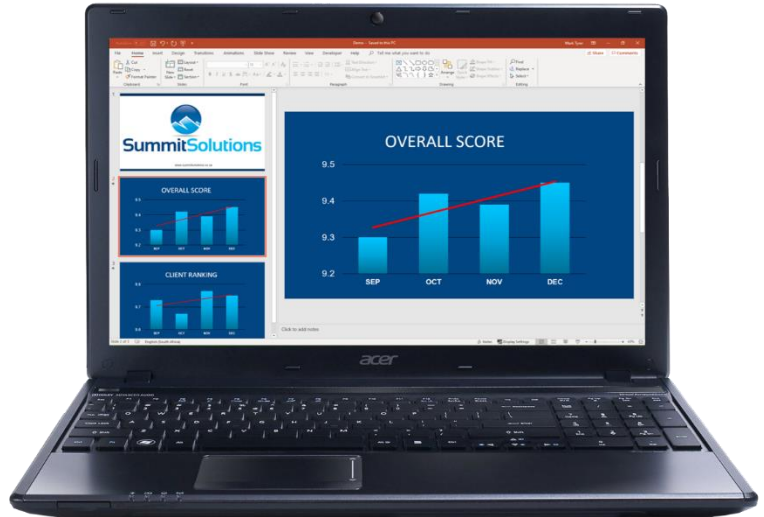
File Home Insert Design Transitions Animations Slide Show Review View Developer Help Tell me what you want to do

Share Comments

Paste Cut Copy Format Painter Clipboard

New Slide Layout Reset Section Slides

Font

Paragraph

Drawing

Find Replace Select Editing

SummitSolutions

OVERALL SCORE

9.5 9.4 9.3 9.2

SEP OCT NOV DEC

CLIENT RANKING

SEP OCT NOV DEC

OVERALL SCORE

9.5

9.4

9.3

9.2

SEP OCT NOV DEC

Click to add notes

Notes Display Settings

acer